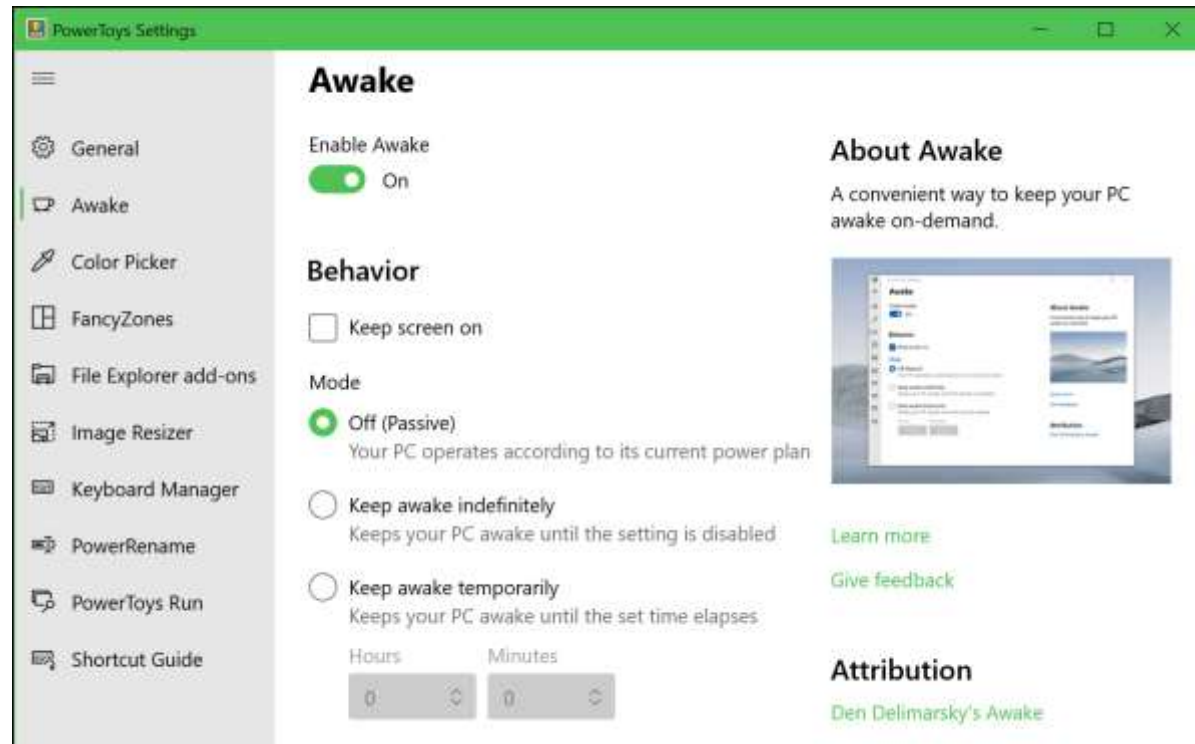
PowerToys Settings

General
Awake
Color Picker
FancyZones
File Explorer add-ons
Image Resizer
Keyboard Manager
PowerRename
PowerToys Run
Shortcut Guide

Awake

Enable Awake
On

Behavior

Keep screen on

Mode

Off (Passive)
Your PC operates according to its current power plan

Keep awake indefinitely
Keeps your PC awake until the setting is disabled

Keep awake temporarily
Keeps your PC awake until the set time elapses

Hours
Minutes
0
0

About Awake

A convenient way to keep your PC awake on-demand.

Learn more
Give feedback

Attribution

Den Delimarsky's Awake